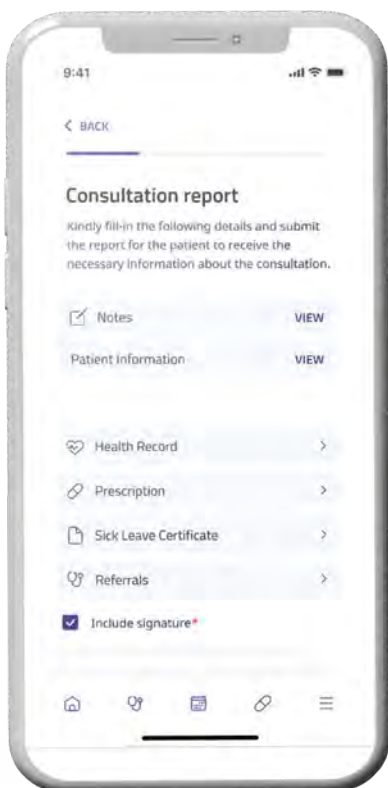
9:41

< BACK

Consultation report

Kindly fill-in the following details and submit the report for the patient to receive the necessary information about the consultation.

Notes VIEW

Patient Information VIEW

Health Record >

Prescription >

Sick Leave Certificate >

Referrals >

Include signature*